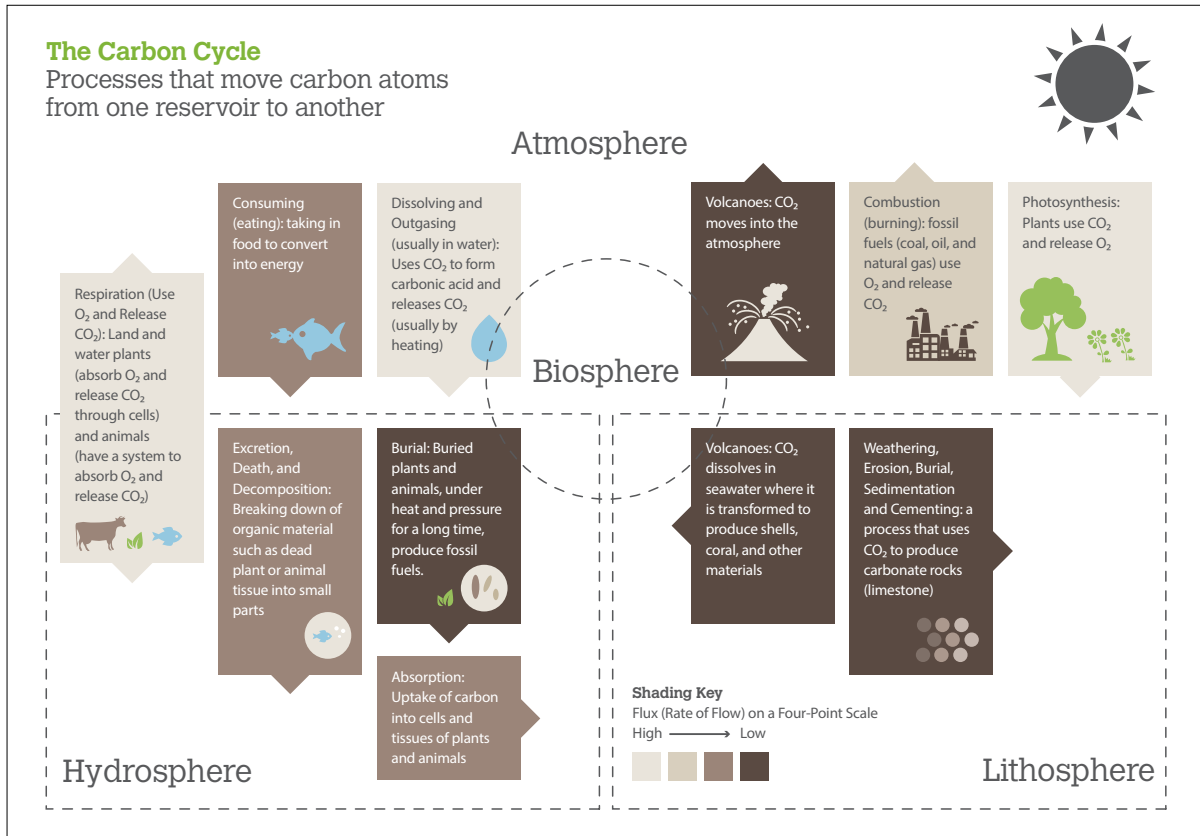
The Carbon Cycle
Processes that move carbon atoms from one reservoir to another

Atmosphere

Respiration (Use $O_2$ and Release $CO_2$): Land and water plants (absorb $O_2$ and release $CO_2$ through cells) and animals (have a system to absorb $O_2$ and release $CO_2$)

Consuming (eating): taking in food to convert into energy

Dissolving and Outgasing (usually in water): Uses $CO_2$ to form carbonic acid and releases $CO_2$ (usually by heating)

Volcanoes: $CO_2$ moves into the atmosphere

Combustion (burning): fossil fuels (coal, oil, and natural gas) use $O_2$ and release $CO_2$

Photosynthesis: Plants use $CO_2$ and release $O_2$

Biosphere

Excretion, Death, and Decomposition: Breaking down of organic material such as dead plant or animal tissue into small parts

Burial: Buried plants and animals, under heat and pressure for a long time, produce fossil fuels.

Absorption: Uptake of carbon into cells and tissues of plants and animals

Volcanoes: $CO_2$ dissolves in seawater where it is transformed to produce shells, coral, and other materials

Weathering, Erosion, Burial, Sedimentation and Cementing: a process that uses $CO_2$ to produce carbonate rocks (limestone)

Shading Key
Flux (Rate of Flow) on a Four-Point Scale
High ⟶ Low

Hydrosphere

Lithosphere